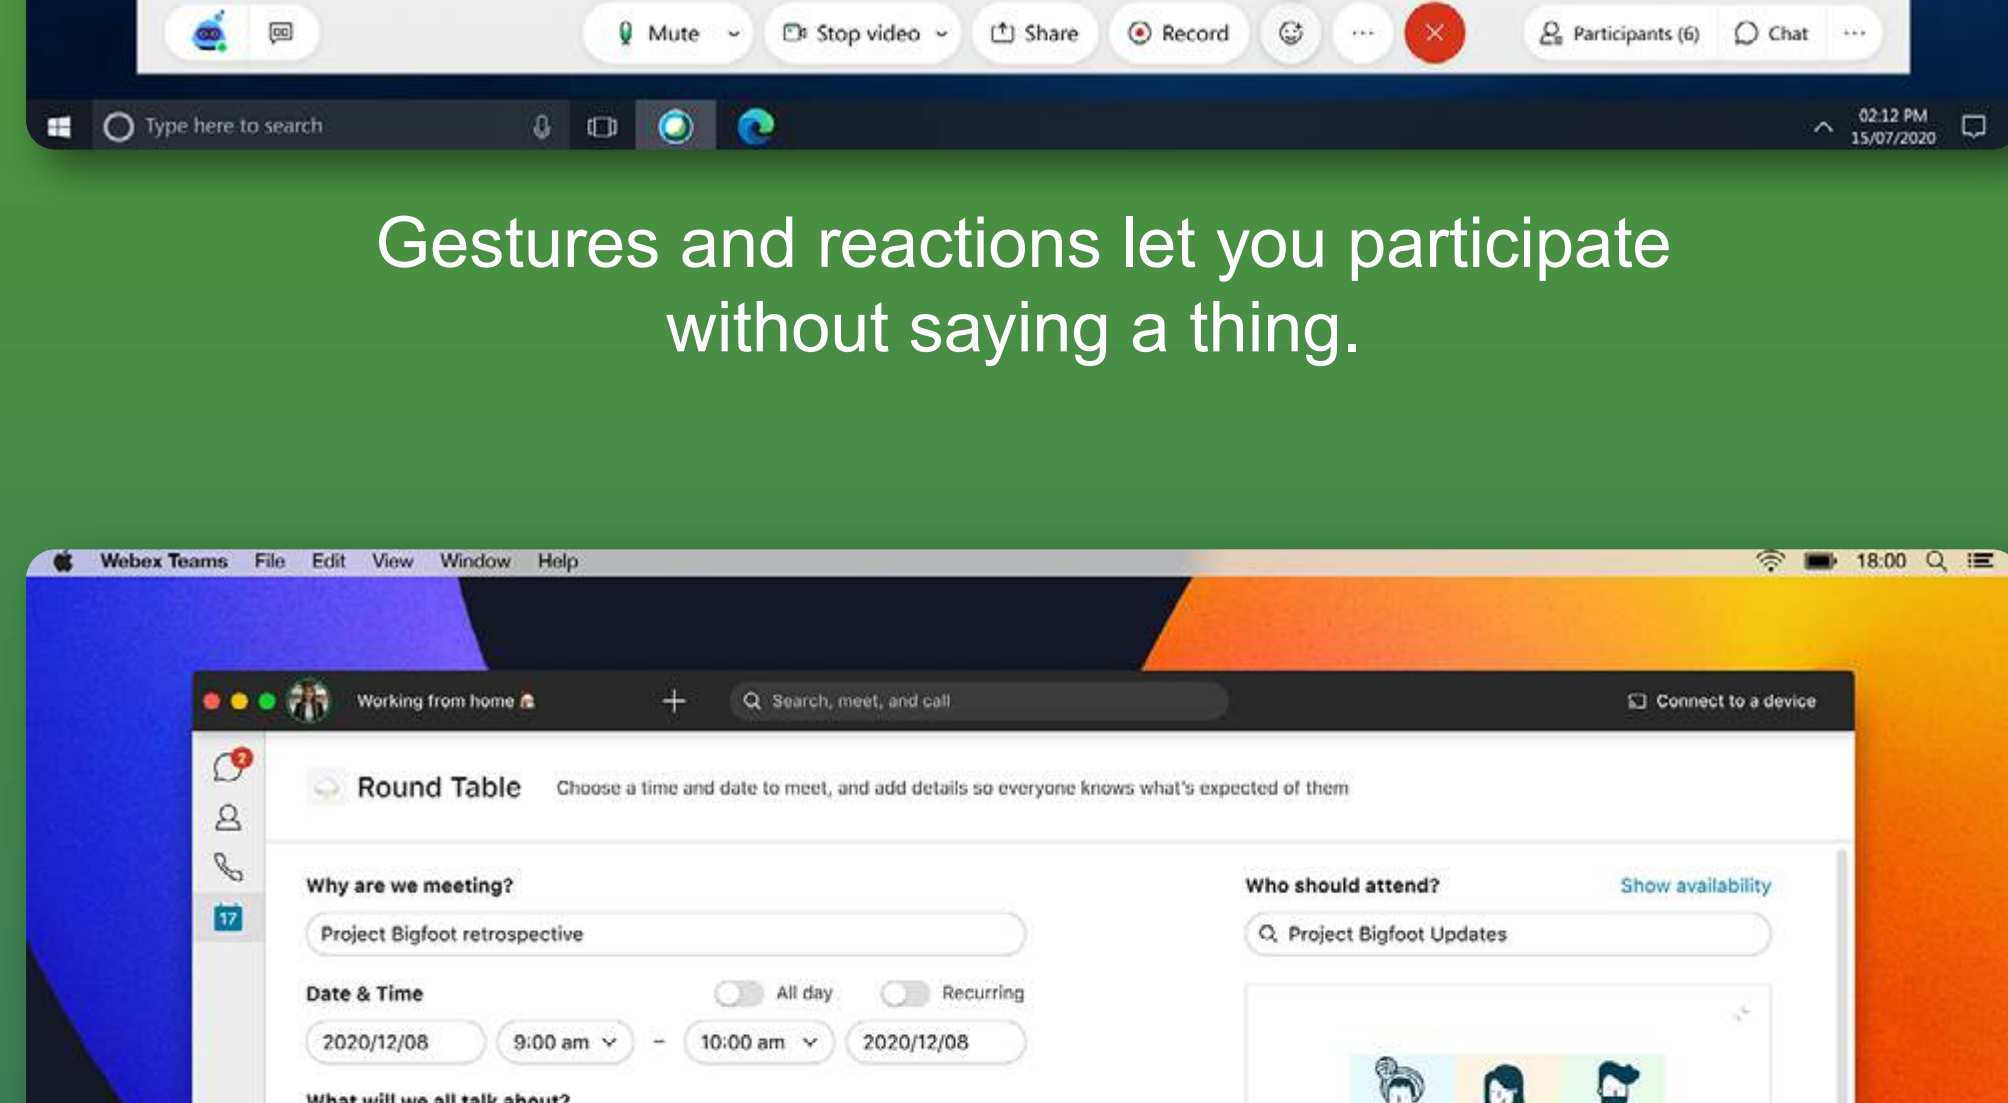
Mute
Stop video
Share
Record
Participants (6)
Chat

Type here to search
02:12 PM
15/07/2020

Gestures and reactions let you participate without saying a thing.

Webex Teams File Edit View Window Help
18:00

Working from home
Search, meet, and call
Connect to a device

2
17

Round Table
Choose a time and date to meet, and add details so everyone knows what's expected of them

Why are we meeting?
Project Bigfoot retrospective

Date & Time
All day
Recurring
2020/12/08
9:00 am
–
10:00 am
2020/12/08

What will we all talk about?

Who should attend?
Show availability
Project Bigfoot Updates